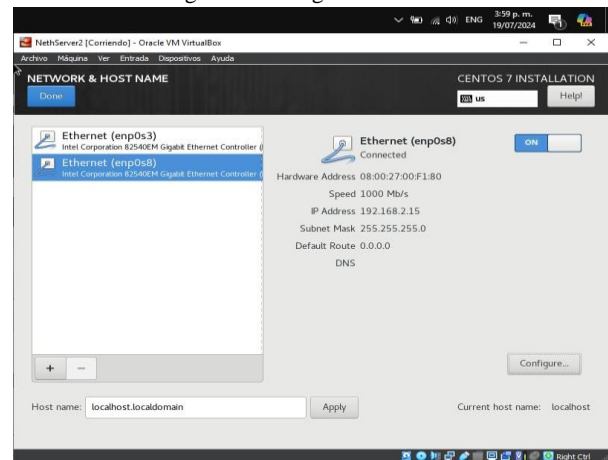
ENG 3:59 p. m. 19/07/2024

NethServer2 [Corriendo] - Oracle VM VirtualBox

Archivo Máquina Ver Entrada Dispositivos Ayuda

NETWORK & HOST NAME

Done

CENTOS 7 INSTALLATION

us

Help!

Ethernet (enp0s3)
Intel Corporation 82540EM Gigabit Ethernet Controller (

Ethernet (enp0s8)
Intel Corporation 82540EM Gigabit Ethernet Controller (

Ethernet (enp0s8)
Connected

ON

Hardware Address 08:00:27:00:F1:80
Speed 1000 Mb/s
IP Address 192.168.2.15
Subnet Mask 255.255.255.0
Default Route 0.0.0.0
DNS

+ −

Configure...

Host name: localhost.localdomain

Apply

Current host name: localhost

Right Ctrl